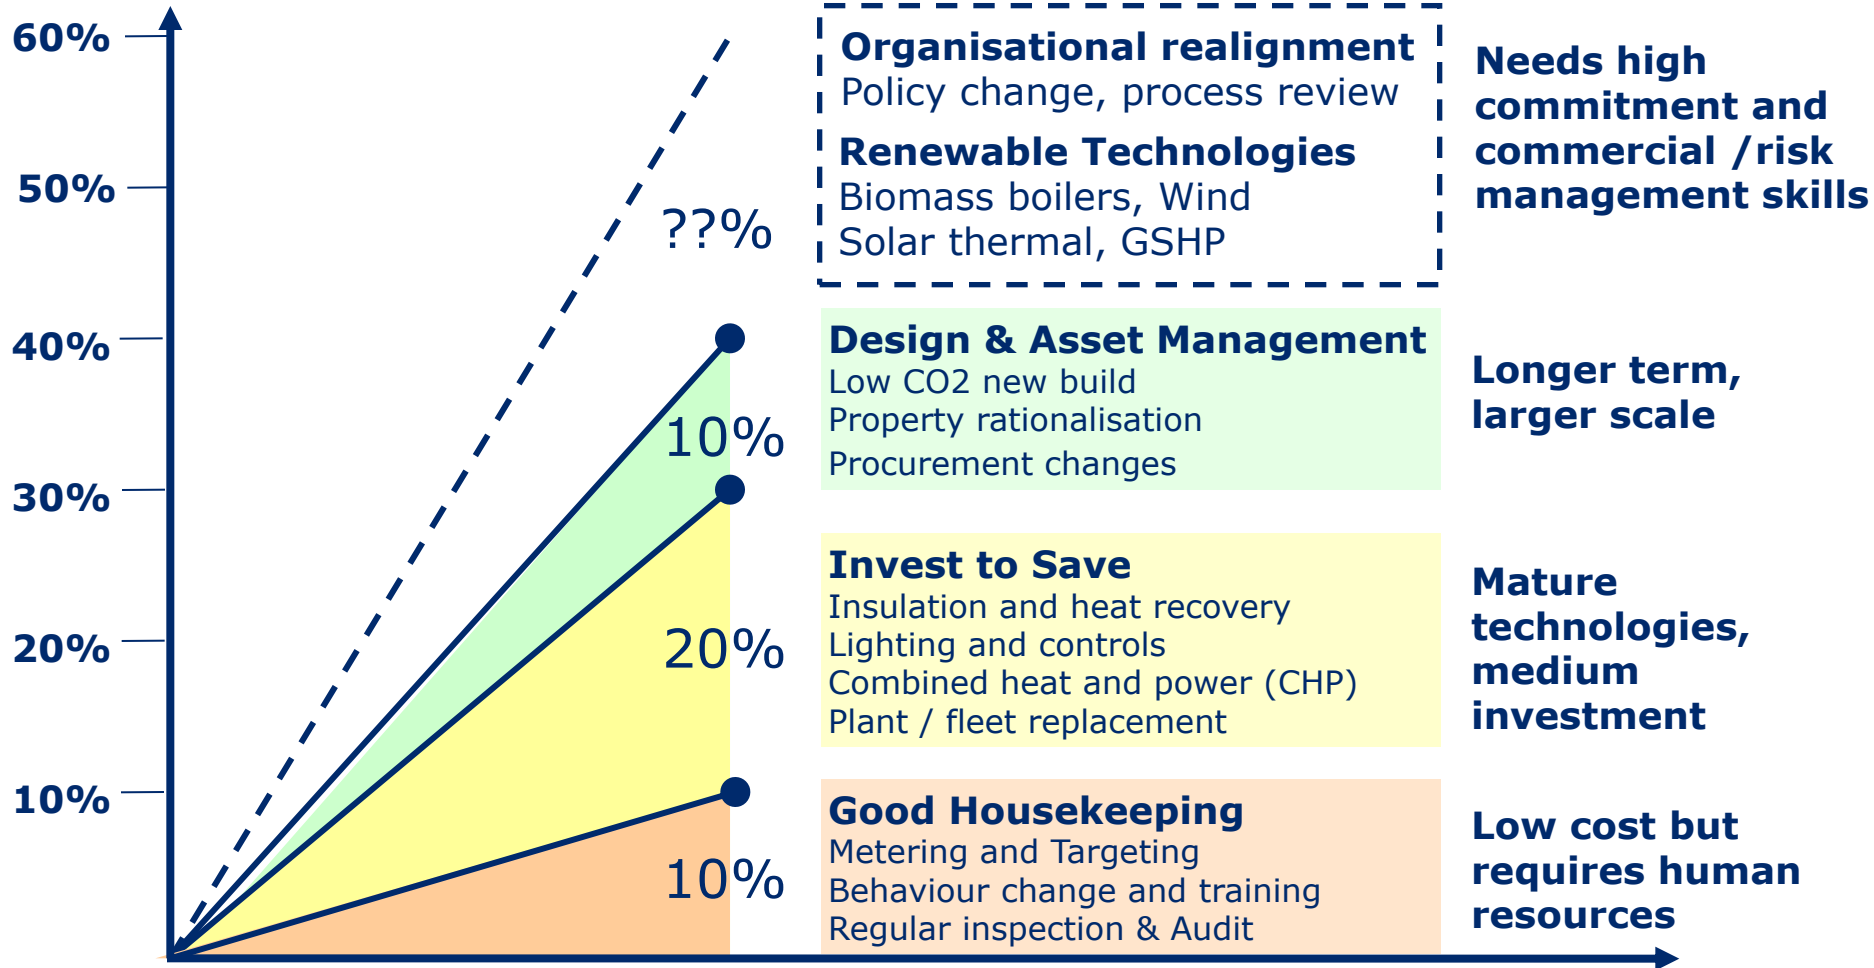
60%

50%

40%

30%

20%

10%

??%

10%

20%

10%

**Organisational realignment**
Policy change, process review

**Renewable Technologies**
Biomass boilers, Wind
Solar thermal, GSHP

**Needs high commitment and commercial /risk management skills**

**Design & Asset Management**
Low CO2 new build
Property rationalisation
Procurement changes

**Longer term, larger scale**

**Invest to Save**
Insulation and heat recovery
Lighting and controls
Combined heat and power (CHP)
Plant / fleet replacement

**Mature technologies, medium investment**

**Good Housekeeping**
Metering and Targeting
Behaviour change and training
Regular inspection & Audit

**Low cost but requires human resources**